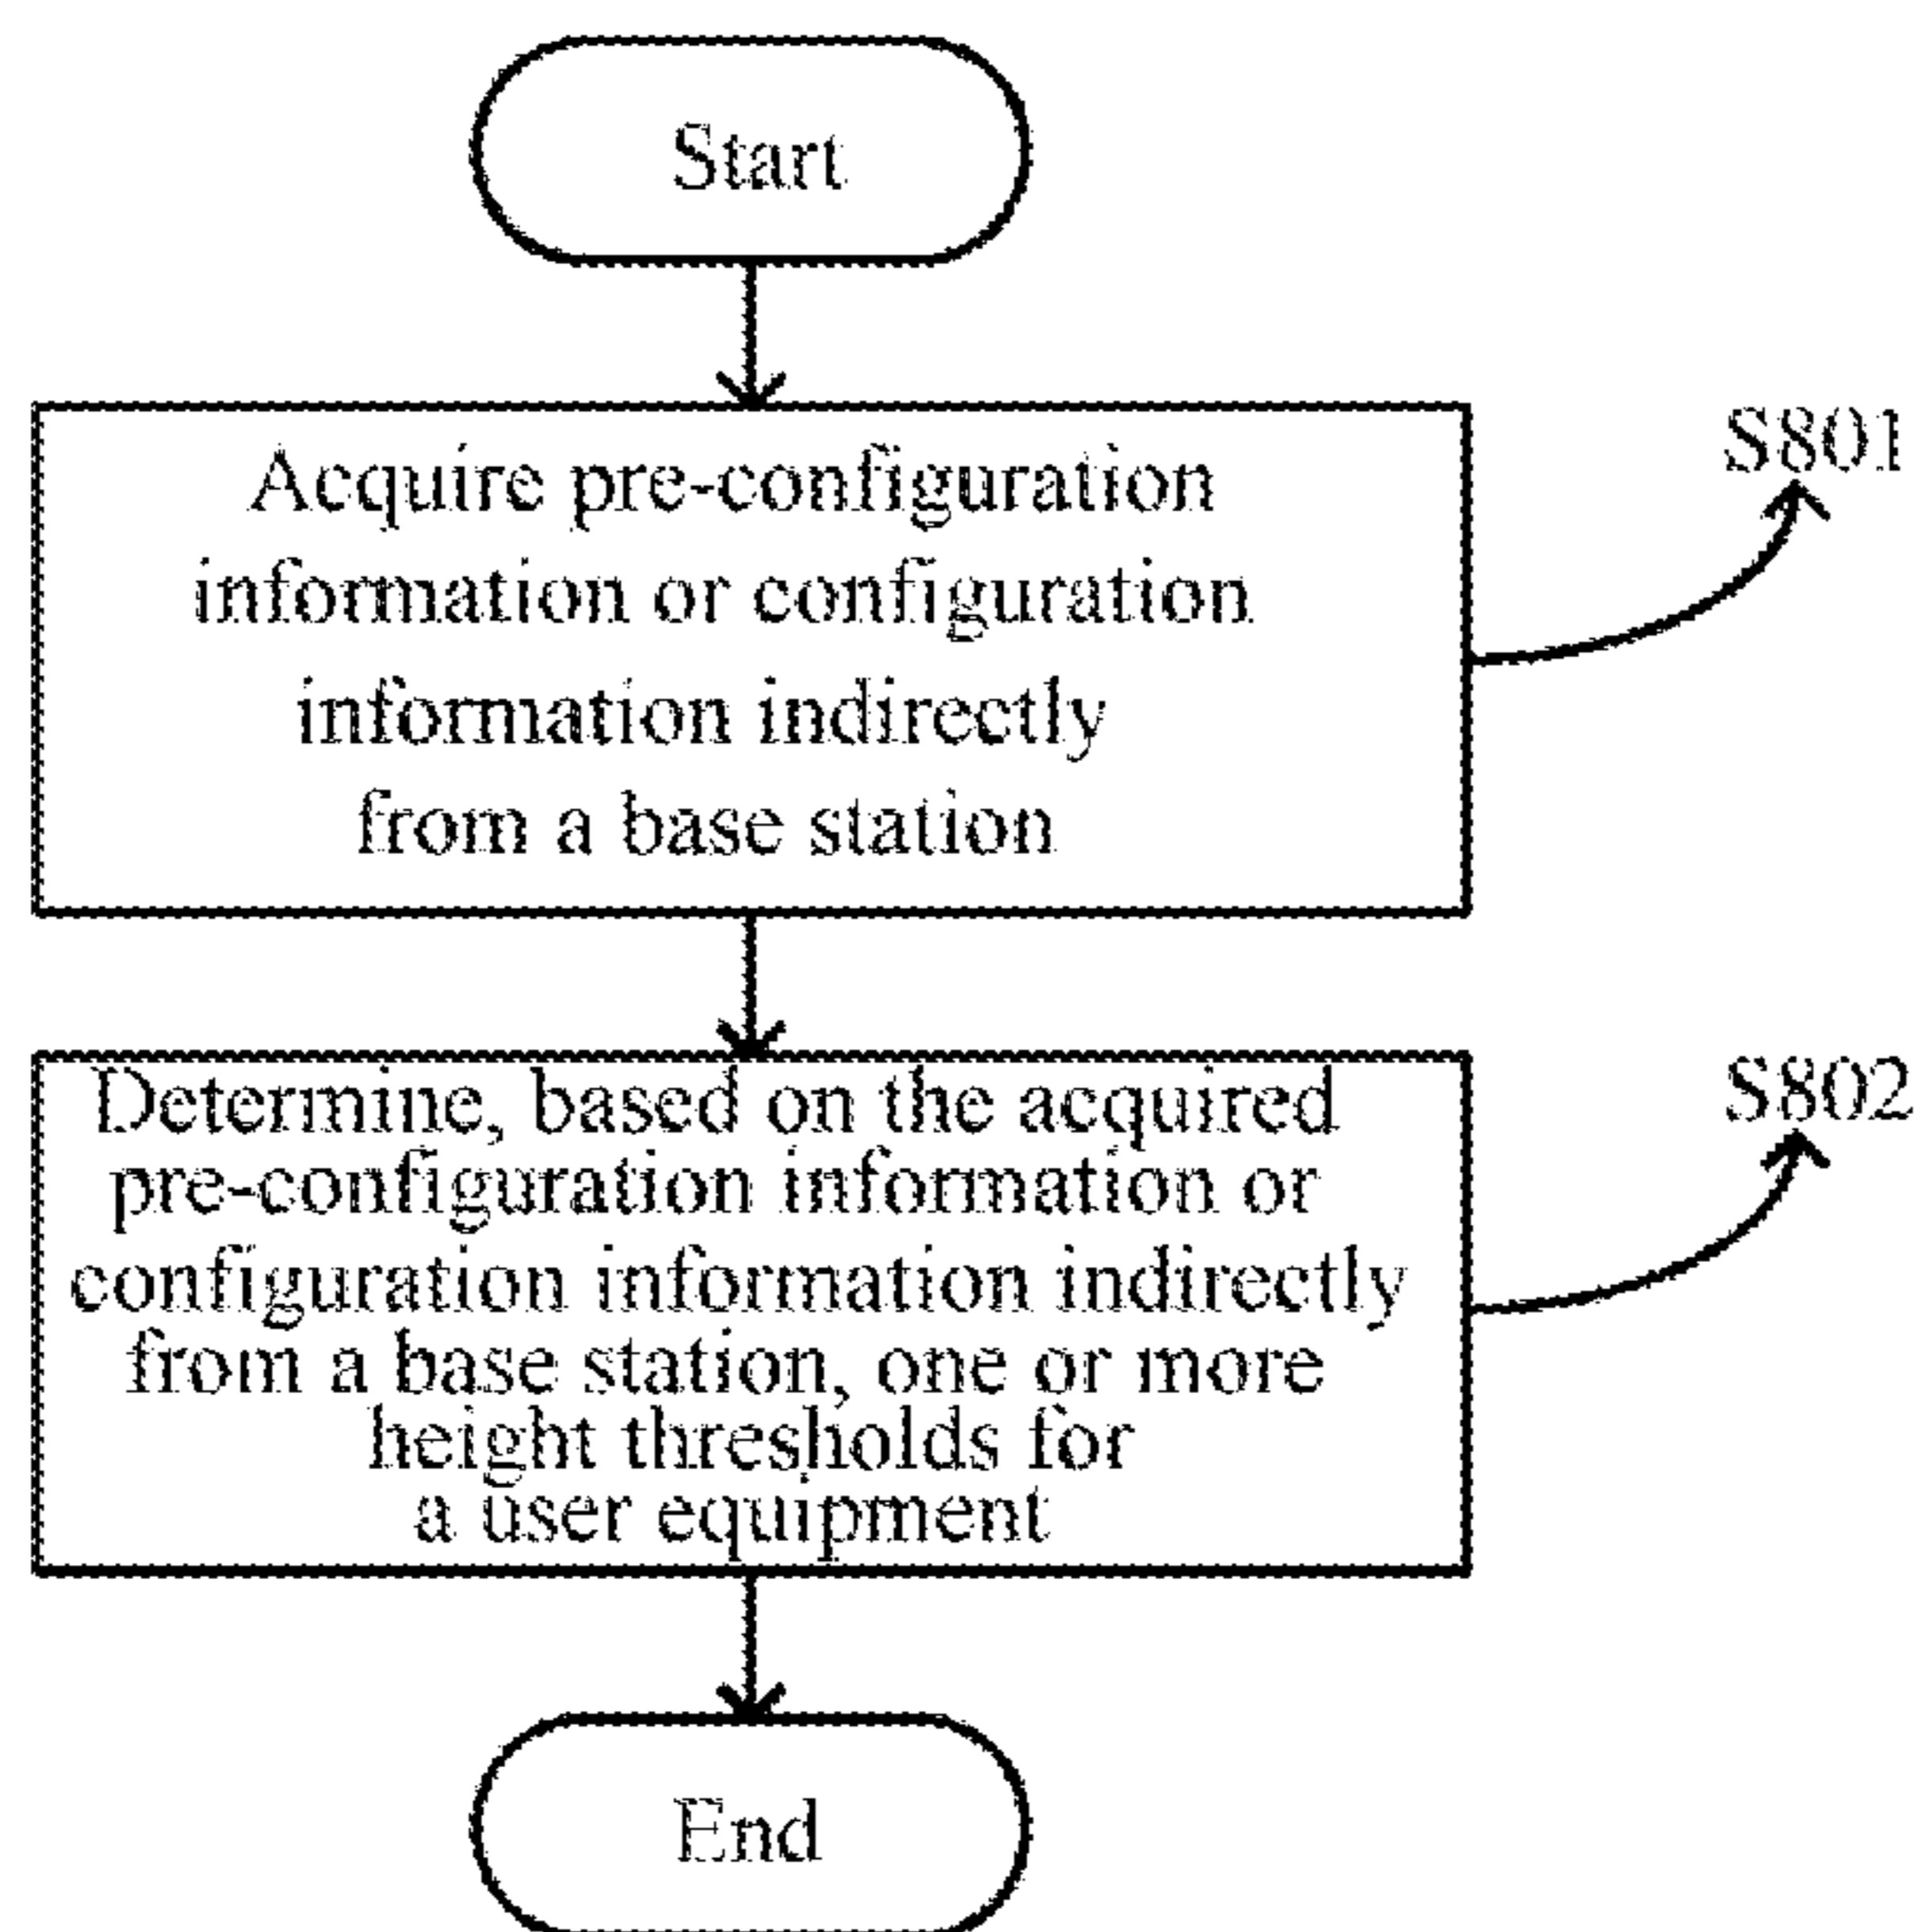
Start

Acquire pre-configuration information or configuration information indirectly from a base station

S801

Determine, based on the acquired pre-configuration information or configuration information indirectly from a base station, one or more height thresholds for a user equipment

S802

End